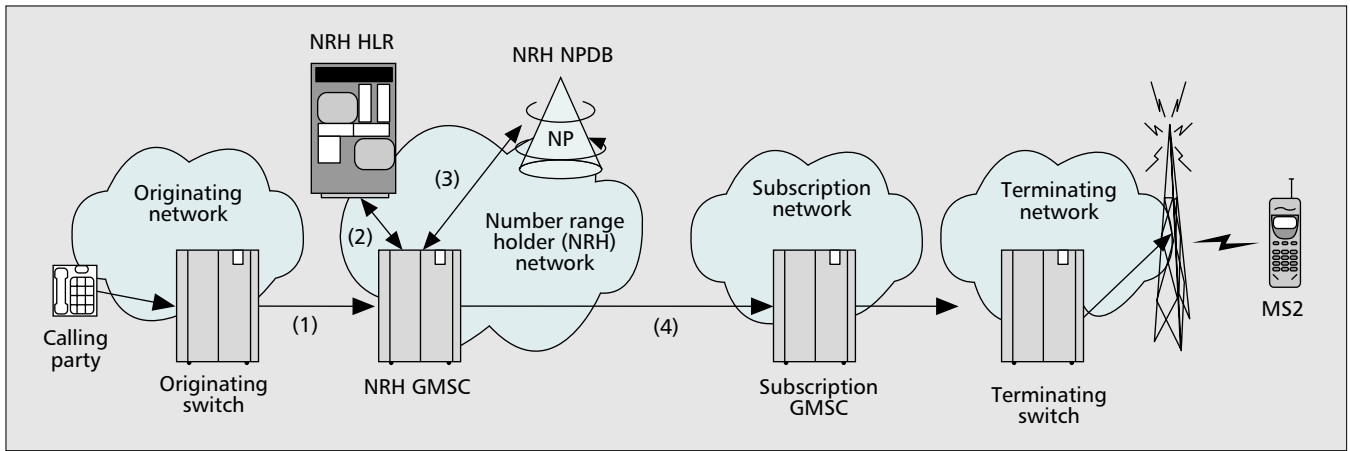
NRH HLR

NRH NPDB

NP

(3)

Originating network

(2)

Number range holder (NRH) network

Subscription network

Terminating network

MS2

Calling party

(1)

(4)

Originating switch

NRH GMSC

Subscription GMSC

Terminating switch